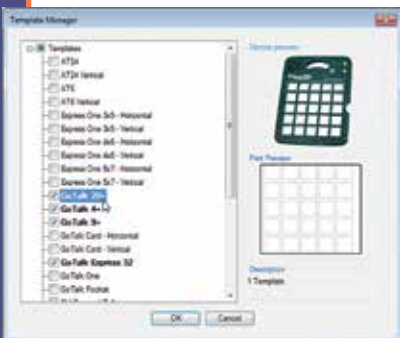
Template Manager

Templates
AT24
AT24 Vertical
AT6
AT6 Vertical
Express One 3x5 - Horizontal
Express One 3x5 - Vertical
Express One 4x5 - Horizontal
Express One 4x5 - Vertical
Express One 5x7 - Horizontal
Express One 5x7 - Vertical
GoTalk 20+
GoTalk 4+
GoTalk 9+
GoTalk Card - Horizontal
GoTalk Card - Vertical
GoTalk Express 32
GoTalk One
GoTalk Pocket
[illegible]

Device preview

Part Preview

Description
1 Template

OK Cancel